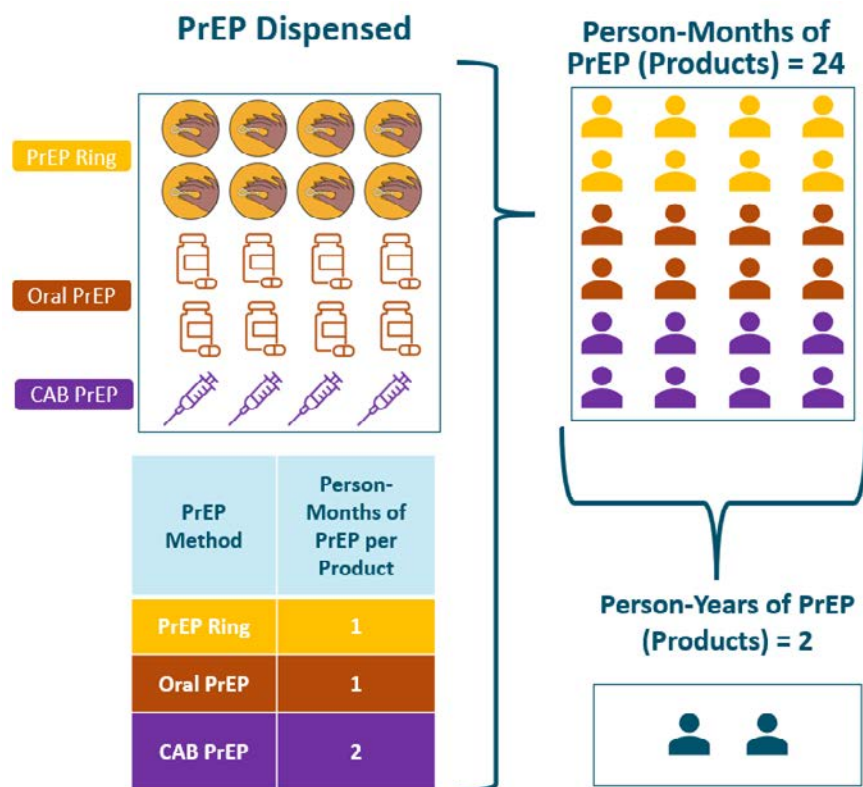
PrEP Dispensed

PrEP Ring

Oral PrEP

CAB PrEP

| PrEP Method | Person-Months of PrEP per Product |
|---|---|
| PrEP Ring | 1 |
| Oral PrEP | 1 |
| CAB PrEP | 2 |

Person-Months of PrEP (Products) = 24

Person-Years of PrEP (Products) = 2